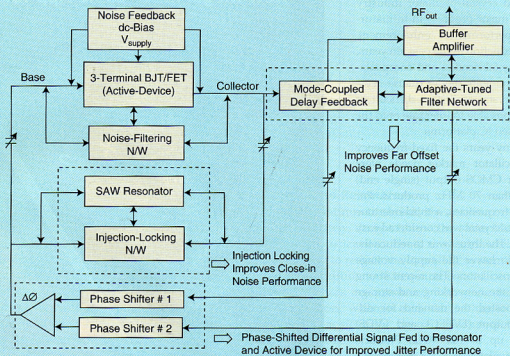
Noise Feedback dc-Bias $V_{supply}$

3-Terminal BJT/FET (Active-Device)

Base

Collector

Noise-Filtering N/W

SAW Resonator

Injection-Locking N/W

Injection Locking Improves Close-in Noise Performance

$RF_{out}$

Buffer Amplifier

Mode-Coupled Delay Feedback

Adaptive-Tuned Filter Network

Improves Far Offset Noise Performance

$\Delta\varnothing$

Phase Shifter # 1

Phase Shifter # 2

Phase-Shifted Differential Signal Fed to Resonator and Active Device for Improved Jitter Performance